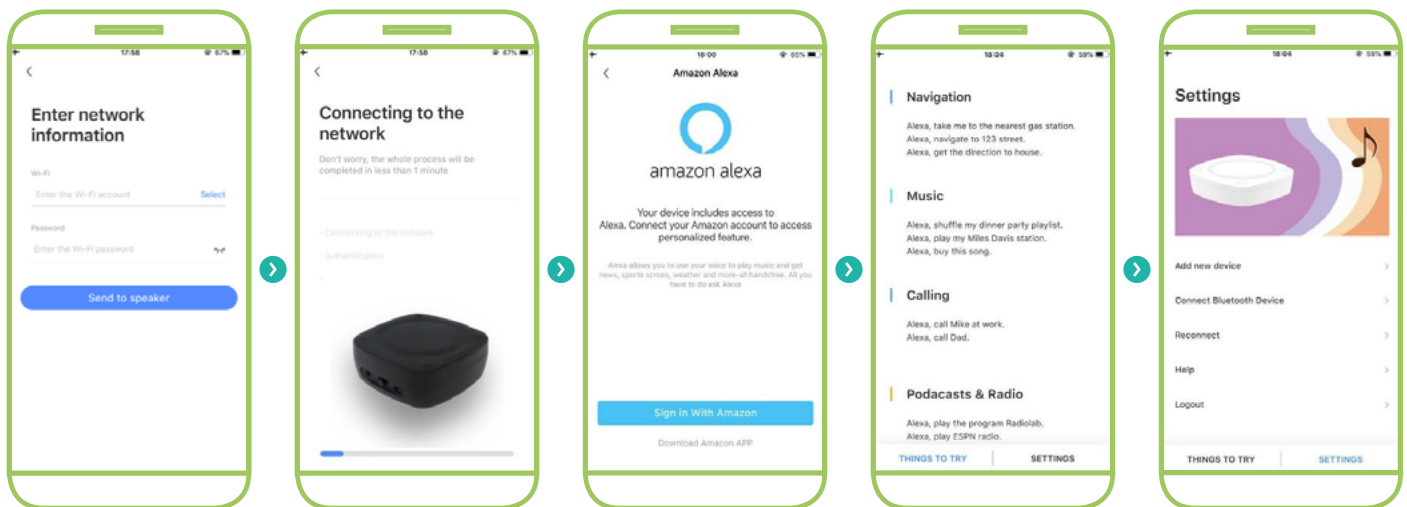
17:58 67%

<

Enter network information

Wi-Fi

Enter the Wi-Fi account Select

Password

Enter the Wi-Fi password

Send to speaker

17:58 67%

<

Connecting to the network

Don't worry, the whole process will be completed in less than 1 minute

· Connecting to the network

· authentication

18:00 65%

<

Amazon Alexa

amazon alexa

Your device includes access to Alexa. Connect your Amazon account to access personalized feature.

Alexa allows you to use your voice to play music and get news, sports scores, weather and more-all handsfree. All you have to do ask Alexa

Sign In With Amazon

Download Amazon APP

18:04 59%

Navigation

Alexa, take me to the nearest gas station.
Alexa, navigate to 123 street.
Alexa, get the direction to house.

Music

Alexa, shuffle my dinner party playlist.
Alexa, play my Miles Davis station.
Alexa, buy this song.

Calling

Alexa, call Mike at work.
Alexa, call Dad.

Podcasts & Radio

Alexa, play the program Radiolab.
Alexa, play ESPN radio.

THINGS TO TRY SETTINGS

18:04 59%

Settings

Add new device

Connect Bluetooth Device

Reconnect

Help

Logout

THINGS TO TRY SETTINGS